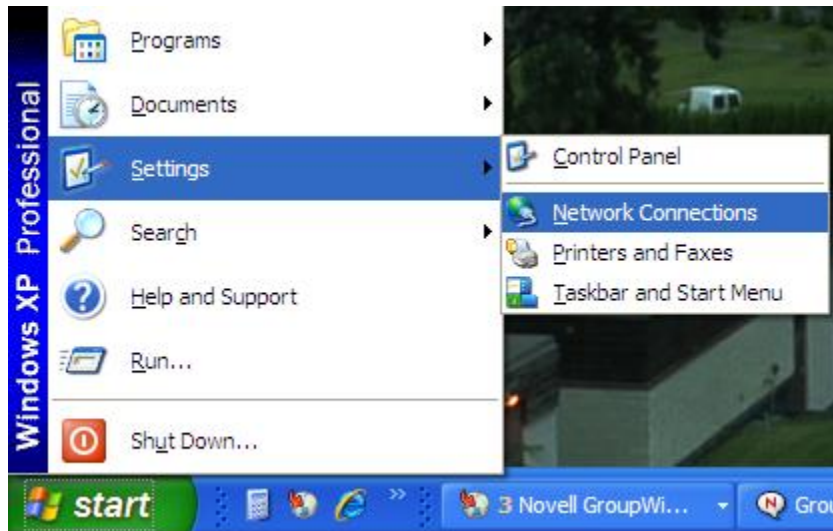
Windows XP Professional

Programs
Documents
Settings
Search
Help and Support
Run...
Shut Down...

Control Panel
Network Connections
Printers and Faxes
Taskbar and Start Menu

start
3 Novell GroupWi...
Grou